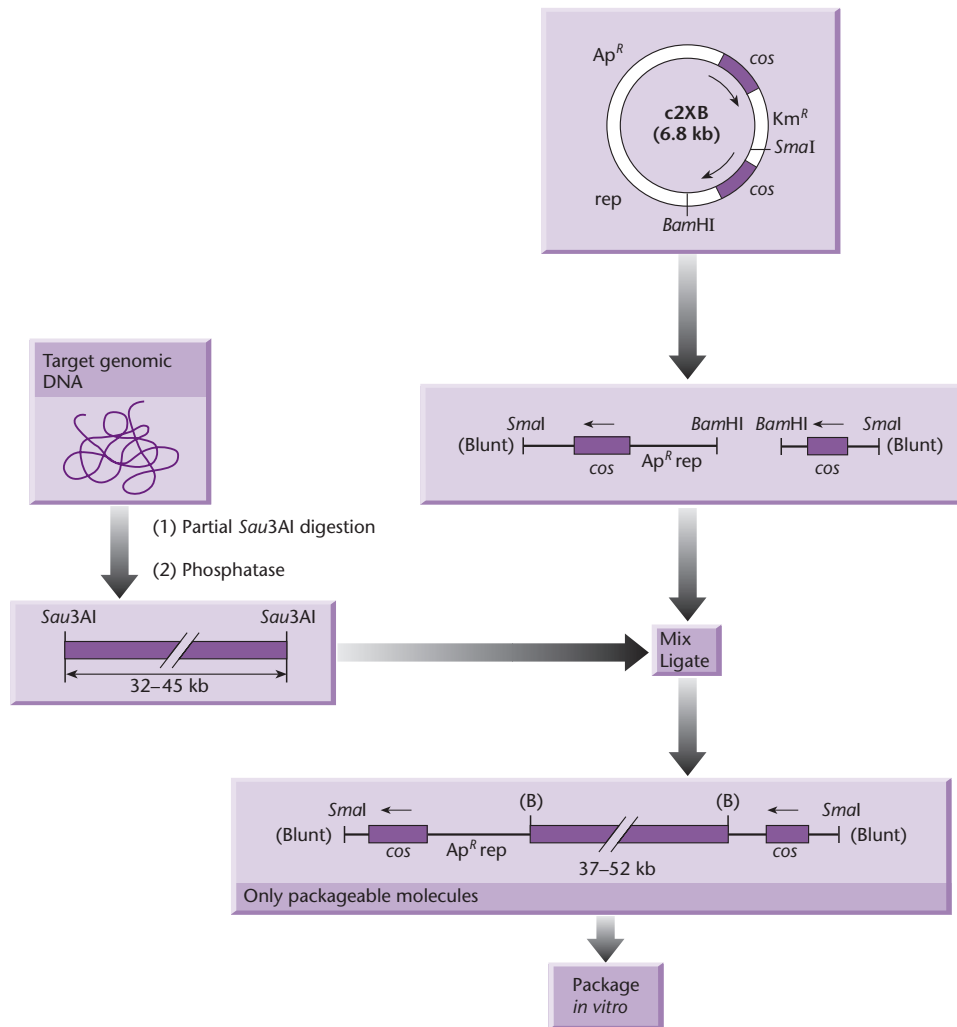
Ap$^R$

cos

c2XB (6.8 kb)

Km$^R$

SmaI

cos

rep

BamHI

Target genomic DNA

SmaI (Blunt)

cos

BamHI

Ap$^R$ rep

BamHI

SmaI (Blunt)

cos

(1) Partial Sau3AI digestion

(2) Phosphatase

Sau3AI

Sau3AI

32–45 kb

Mix Ligate

SmaI (Blunt)

cos

Ap$^R$ rep

(B)

37–52 kb

(B)

SmaI (Blunt)

cos

Only packageable molecules

Package in vitro